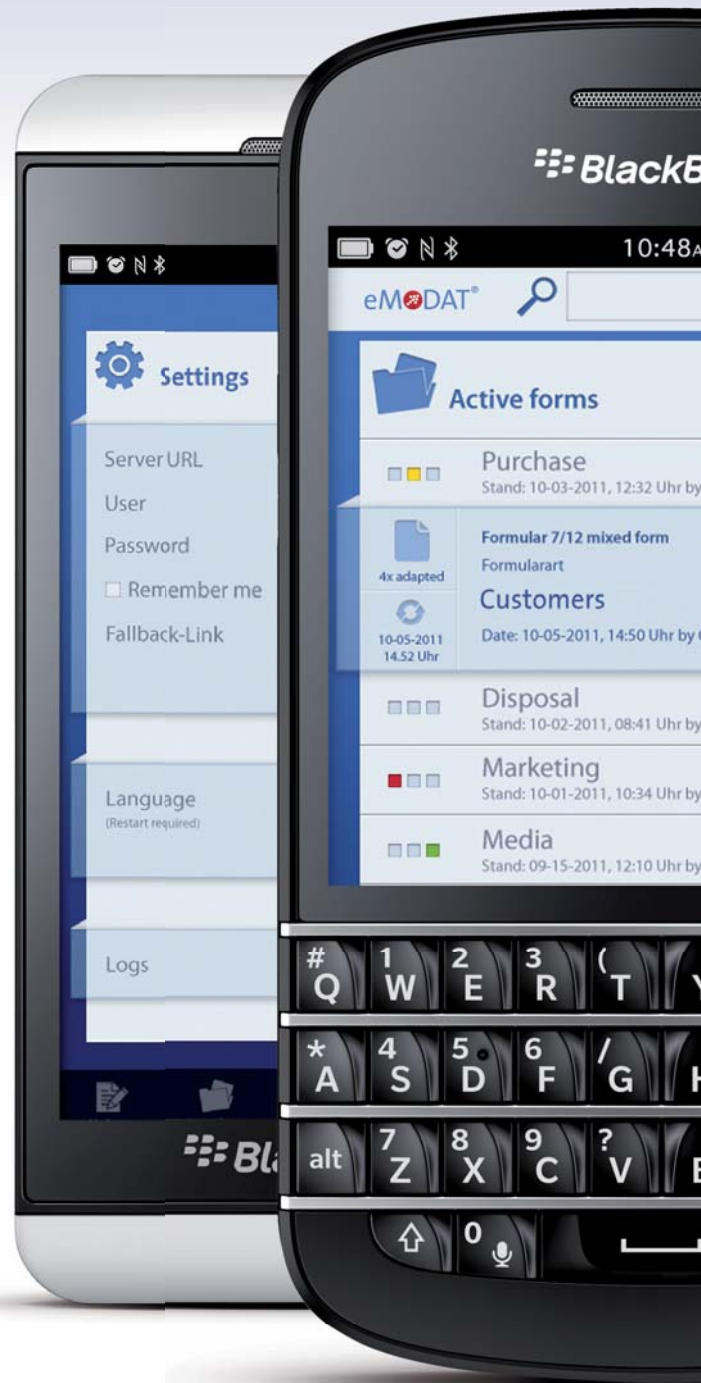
Settings

Server URL

User

Password

Remember me

Fallback-Link

Language
(Restart required)

Logs

Bl

BlackB

10:48A

eMODAT®

Active forms

Purchase
Stand: 10-03-2011, 12:32 Uhr by

4x adapted

10-05-2011
14.52 Uhr

Formular 7/12 mixed form
Formularart
Customers
Date: 10-05-2011, 14:50 Uhr by

Disposal
Stand: 10-02-2011, 08:41 Uhr by

Marketing
Stand: 10-01-2011, 10:34 Uhr by

Media
Stand: 09-15-2011, 12:10 Uhr by

# Q 1 W 2 E 3 R ( T Y

* A 4 S 5 D 6 F / G H

alt 7 Z 8 X 9 C ? V B

0